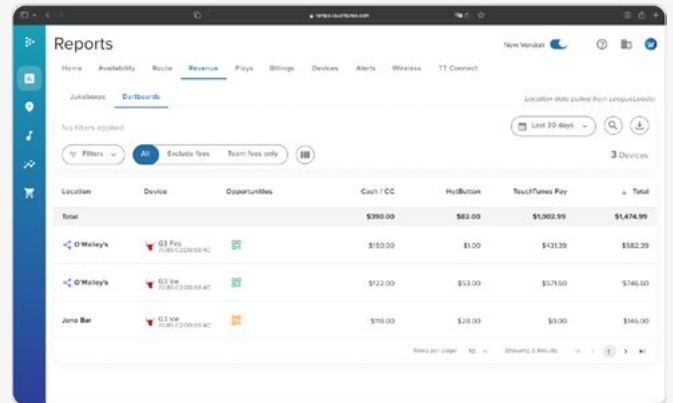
Reports

New Version

Home Availability Route Revenue Plays Billings Devices Alerts Wireless TT Connect

Jukeboxes Dartboards

Location data pulled from LeagueLeader

No filters applied

Last 30 days

Filters All Exclude fees Team fees only

3 Devices

| Location | Device | Opportunities | Cash / CC | HotButton | TouchTunes Pay | Total |
|---|---|---|---|---|---|---|
| Total | | | $390.00 | $82.00 | $1,002.99 | $1,474.99 |
| O'Malley's | G3 Pro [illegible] | | $150.00 | $1.00 | $431.39 | $582.39 |
| O'Malley's | G3 Ice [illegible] | | $122.00 | $53.00 | $571.60 | $746.60 |
| Jons Bar | G3 Ice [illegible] | | $118.00 | $28.00 | $0.00 | $146.00 |

Rows per page: 10 Showing 3 Results 1